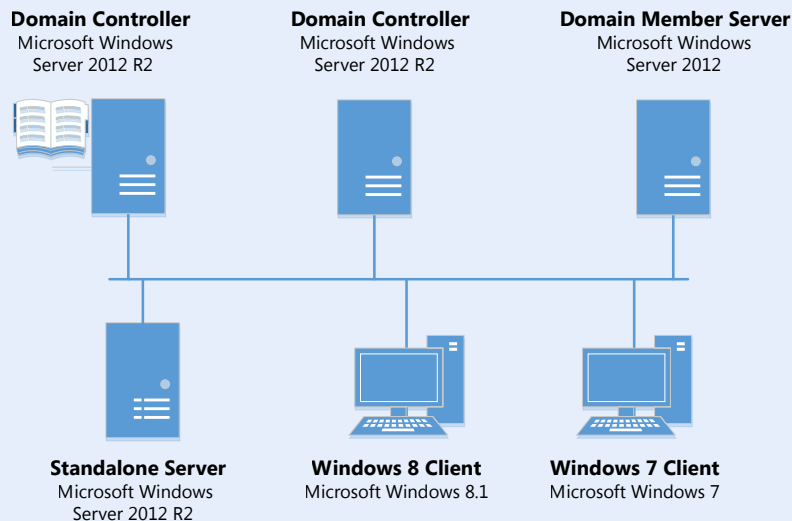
Domain Controller
Microsoft Windows Server 2012 R2

Domain Controller
Microsoft Windows Server 2012 R2

Domain Member Server
Microsoft Windows Server 2012

Standalone Server
Microsoft Windows Server 2012 R2

Windows 8 Client
Microsoft Windows 8.1

Windows 7 Client
Microsoft Windows 7